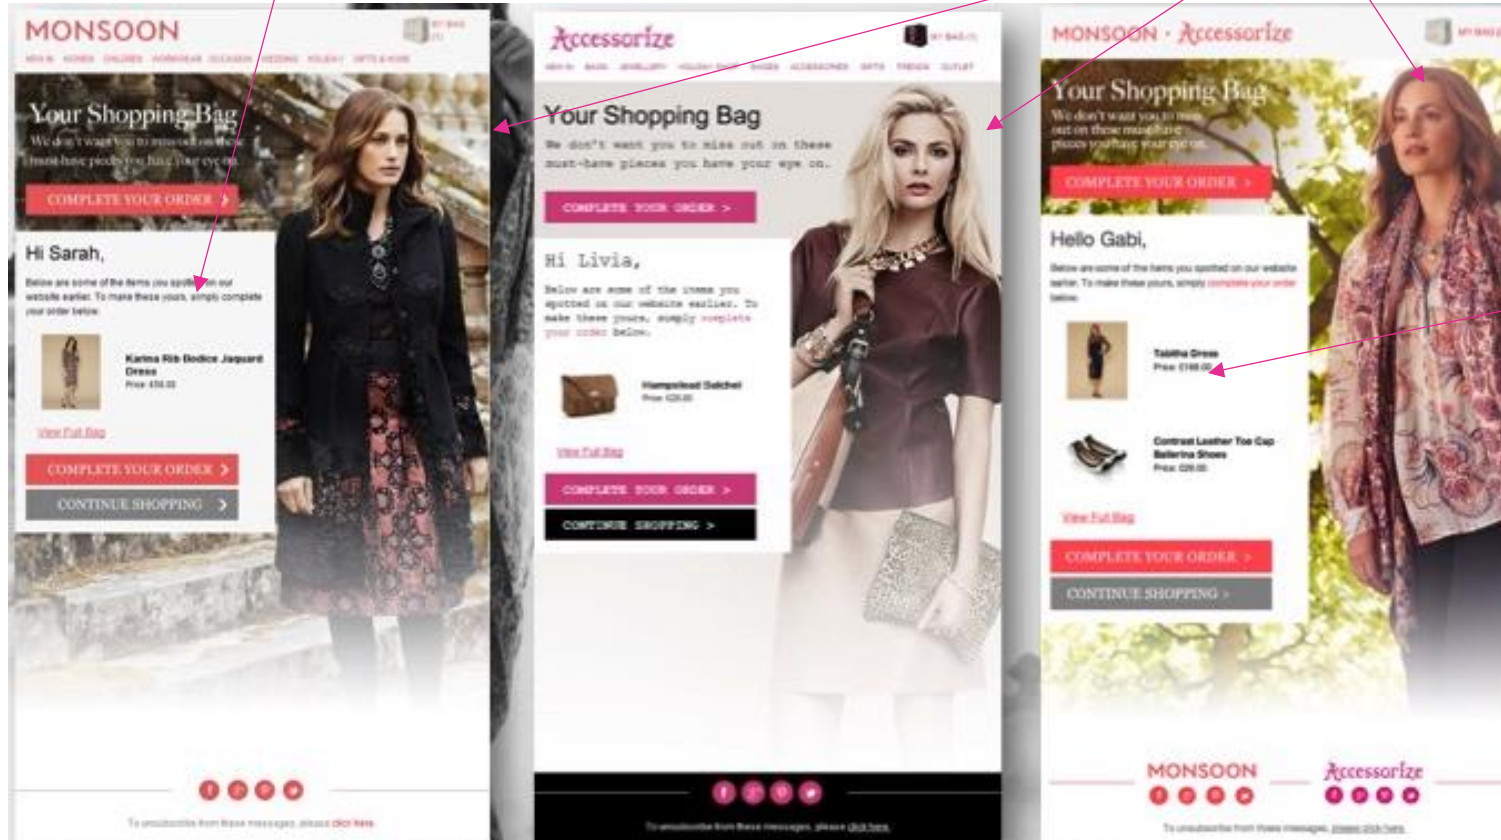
MONSOON

MY BAG (1)

NEW IN WOMEN CHILDREN HOMEWEAR OCCASION WEDDING HOLIDAY GIFTS & HOME

Your Shopping Bag

We don't want you to miss out on these must-have pieces you have your eye on.

COMPLETE YOUR ORDER >

Hi Sarah,

Below are some of the items you spotted on our website earlier. To make these yours, simply complete your order below.

Karina Rib Bodice Jaquard Dress
Price: £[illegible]

View Full Bag

COMPLETE YOUR ORDER >

CONTINUE SHOPPING >

To unsubscribe from these messages, please click here.

Accessorize

MY BAG (1)

NEW IN BAGS JEWELLERY HOLIDAY SHOP SHOES ACCESSORIES GIFTS TRENDS OUTLET

Your Shopping Bag

We don't want you to miss out on these must-have pieces you have your eye on.

COMPLETE YOUR ORDER >

Hi Livia,

Below are some of the items you spotted on our website earlier. To make these yours, simply complete your order below.

Hampstead Satchel
Price: £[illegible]

View Full Bag

COMPLETE YOUR ORDER >

CONTINUE SHOPPING >

To unsubscribe from these messages, please click here.

MONSOON · Accessorize

MY BAG

Your Shopping Bag

We don't want you to miss out on these must-have pieces you have your eye on.

COMPLETE YOUR ORDER >

Hello Gabi,

Below are some of the items you spotted on our website earlier. To make these yours, simply complete your order below.

Tabitha Dress
Price: £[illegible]

Contrast Leather Toe Cap Ballerina Shoes
Price: £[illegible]

View Full Bag

COMPLETE YOUR ORDER >

CONTINUE SHOPPING >

MONSOON

Accessorize

To unsubscribe from these messages, please click here.